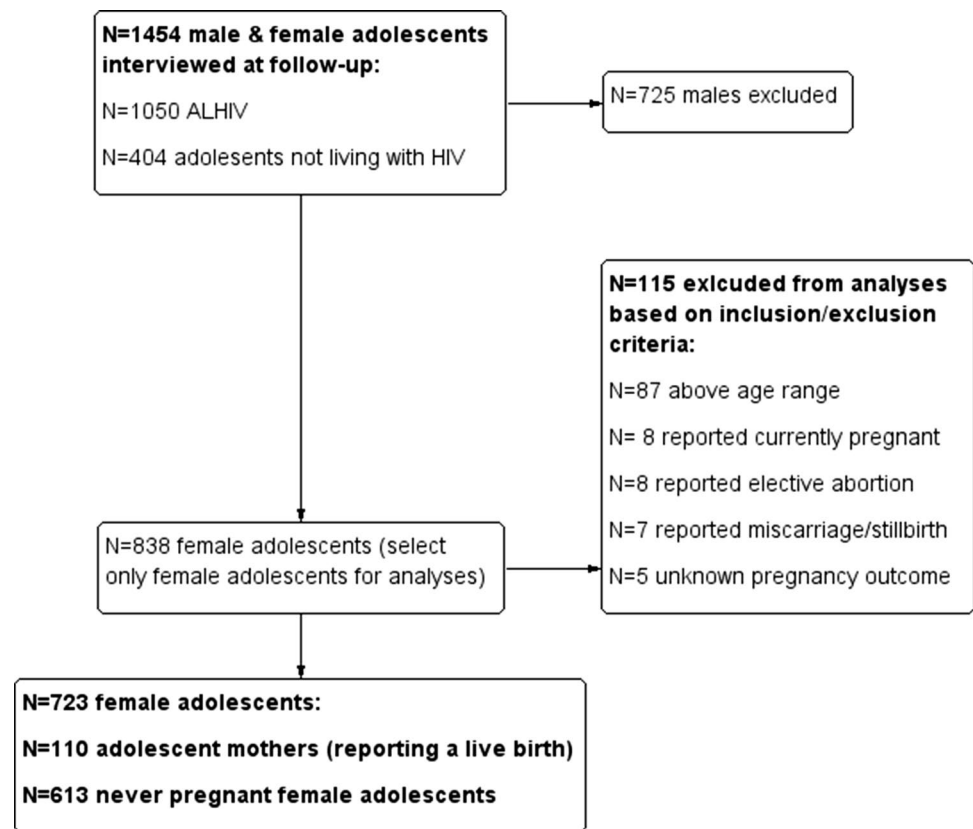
N=1454 male & female adolescents interviewed at follow-up:

N=1050 ALHIV

N=404 adolesents not living with HIV

N=725 males excluded

N=115 excluded from analyses based on inclusion/exclusion criteria:

N=87 above age range

N= 8 reported currently pregnant

N=8 reported elective abortion

N=7 reported miscarriage/stillbirth

N=5 unknown pregnancy outcome

N=838 female adolescents (select only female adolescents for analyses)

N=723 female adolescents:

N=110 adolescent mothers (reporting a live birth)

N=613 never pregnant female adolescents